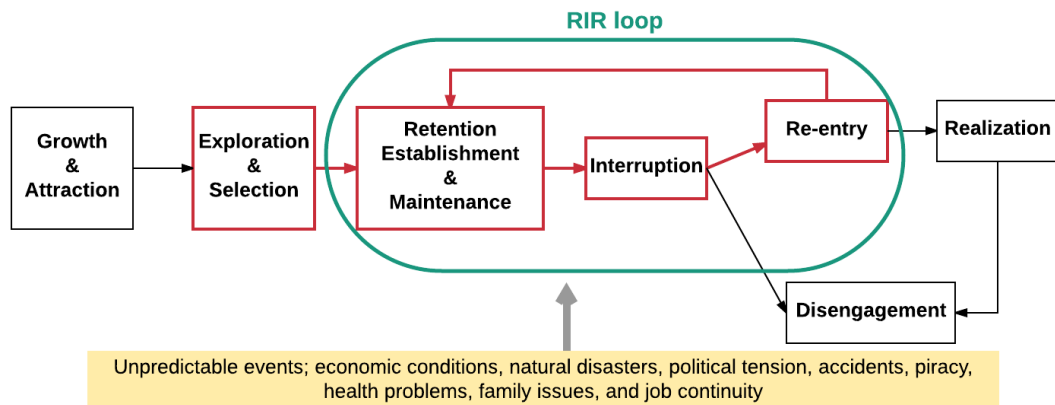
RIR loop

Growth & Attraction

Exploration & Selection

Retention Establishment & Maintenance

Interruption

Re-entry

Realization

Disengagement

Unpredictable events; economic conditions, natural disasters, political tension, accidents, piracy, health problems, family issues, and job continuity